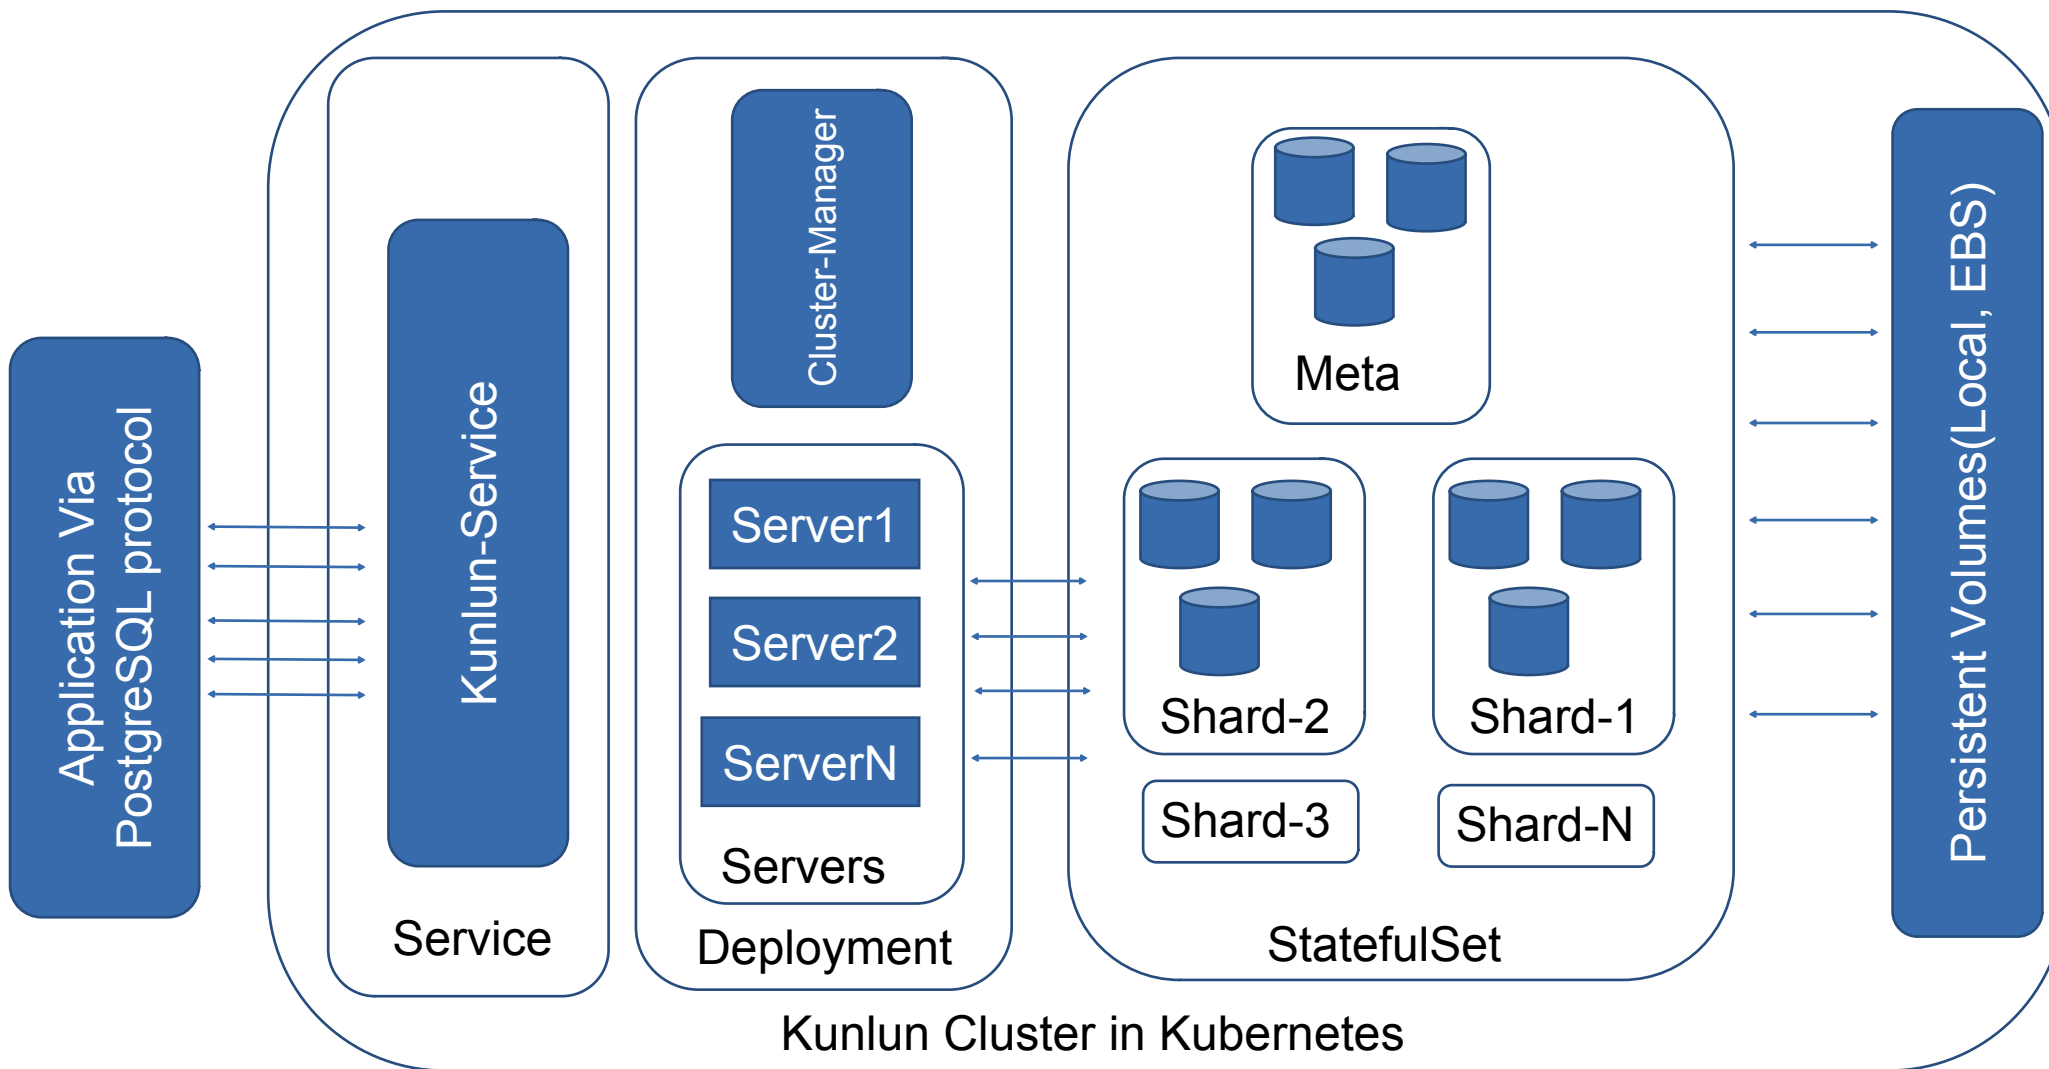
Application Via
PostgreSQL protocol

Kunlun-Service

Service

Cluster-Manager

Server1

Server2

ServerN

Servers

Deployment

Meta

Shard-2

Shard-1

Shard-3

Shard-N

StatefulSet

Persistent Volumes(Local, EBS)

Kunlun Cluster in Kubernetes